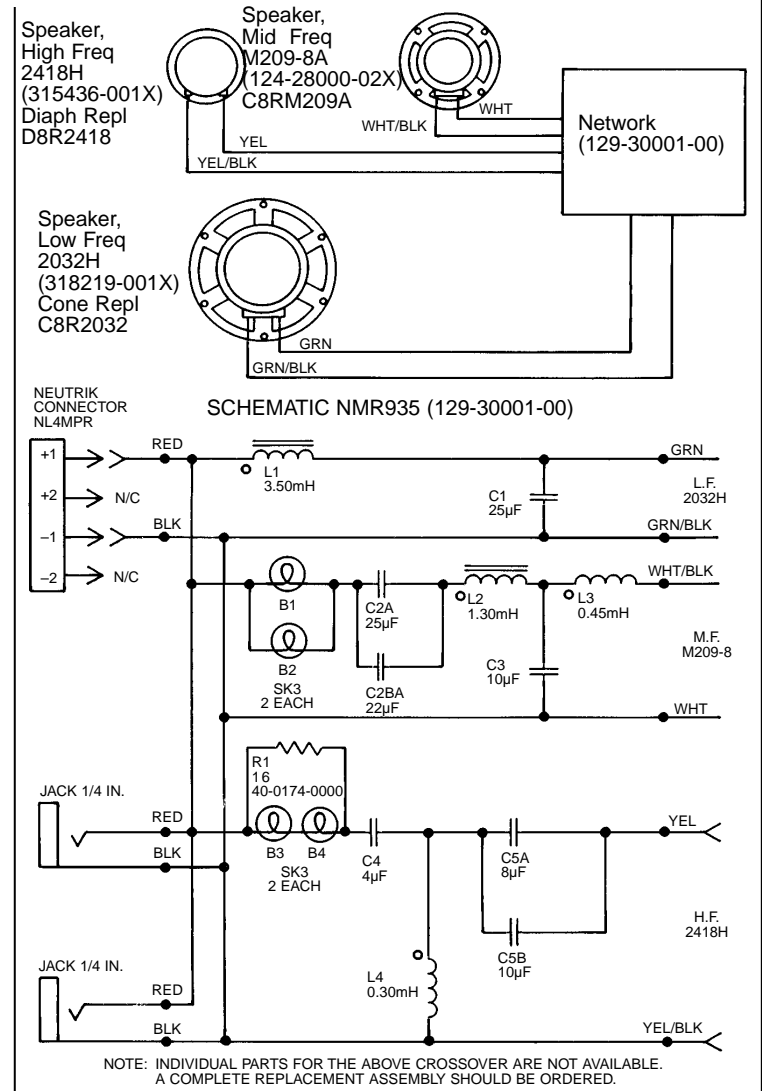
Speaker, High Freq 2418H (315436-001X) Diaph Repl D8R2418

Speaker, Mid Freq M209-8A (124-28000-02X) C8RM209A

WHT
WHT/BLK
YEL
YEL/BLK

Network (129-30001-00)

Speaker, Low Freq 2032H (318219-001X) Cone Repl C8R2032

GRN
GRN/BLK

NEUTRIK CONNECTOR NL4MPR

SCHEMATIC NMR935 (129-30001-00)

+1
+2
–1
–2
RED
N/C
BLK
N/C

L1 3.50mH
GRN
C1 25µF
L.F. 2032H
GRN/BLK

B1
B2
SK3 2 EACH
C2A 25µF
C2BA 22µF
L2 1.30mH
L3 0.45mH
WHT/BLK
C3 10µF
M.F. M209-8
WHT

R1 16 40-0174-0000
JACK 1/4 IN.
RED
BLK
B3
B4
SK3 2 EACH
C4 4µF
C5A 8µF
C5B 10µF
YEL
H.F. 2418H

JACK 1/4 IN.
RED
BLK
L4 0.30mH
YEL/BLK

NOTE: INDIVIDUAL PARTS FOR THE ABOVE CROSSOVER ARE NOT AVAILABLE. A COMPLETE REPLACEMENT ASSEMBLY SHOULD BE ORDERED.